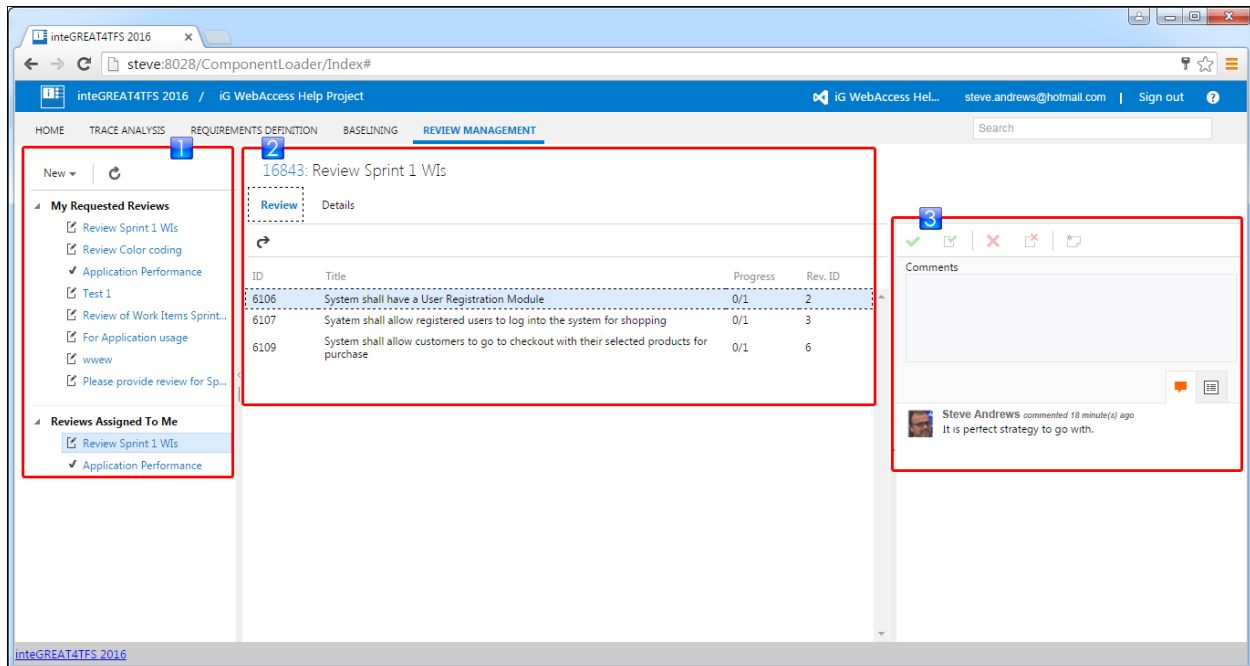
inteGREAT4TFS 2016

steve:8028/ComponentLoader/Index#

inteGREAT4TFS 2016 / iG WebAccess Help Project

iG WebAccess Hel... steve.andrews@hotmail.com | Sign out

HOME TRACE ANALYSIS REQUIREMENTS DEFINITION BASELINING REVIEW MANAGEMENT

Search

1

New

My Requested Reviews
Review Sprint 1 WIs
Review Color coding
Application Performance
Test 1
Review of Work Items Sprint...
For Application usage
wwew
Please provide review for Sp...

Reviews Assigned To Me
Review Sprint 1 WIs
Application Performance

2

16843: Review Sprint 1 WIs

Review Details

| ID | Title | Progress | Rev. ID |
|---|---|---|---|
| 6106 | System shall have a User Registration Module | 0/1 | 2 |
| 6107 | Syatem shall allow registered users to log into the system for shopping | 0/1 | 3 |
| 6109 | System shall allow customers to go to checkout with their selected products for purchase | 0/1 | 6 |

3

Comments

Steve Andrews commented 18 minute(s) ago
It is perfect strategy to go with.

inteGREAT4TFS 2016